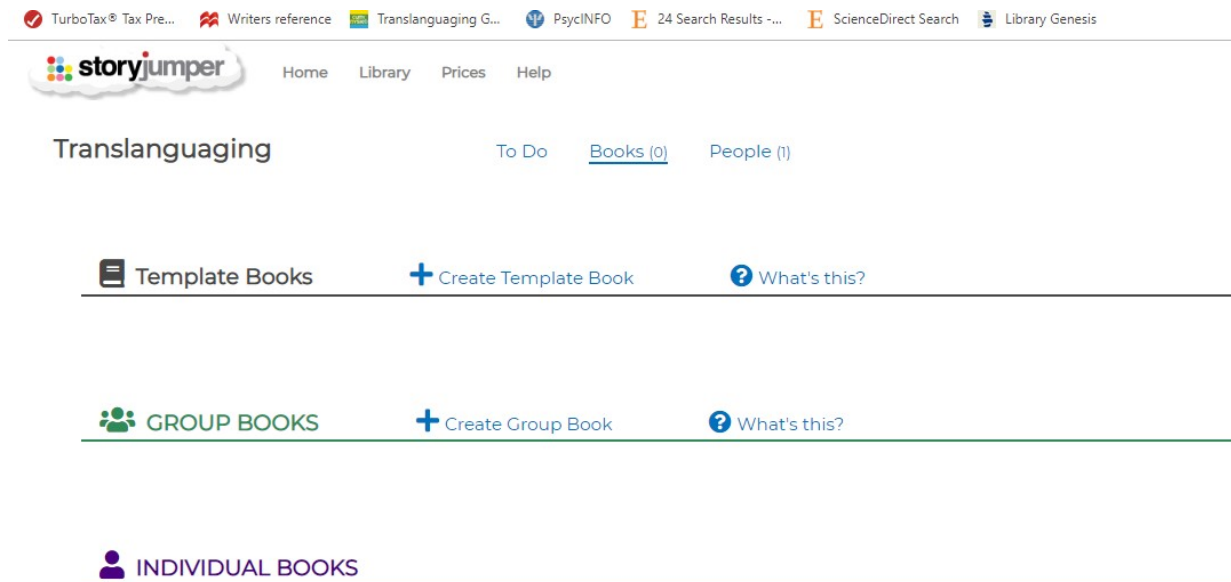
TurboTax® Tax Pre... Writers reference Translanguaging G... PsycINFO 24 Search Results -... ScienceDirect Search Library Genesis

storyjumper Home Library Prices Help

Translanguaging

To Do Books (0) People (1)

Template Books + Create Template Book What's this?

GROUP BOOKS + Create Group Book What's this?

INDIVIDUAL BOOKS